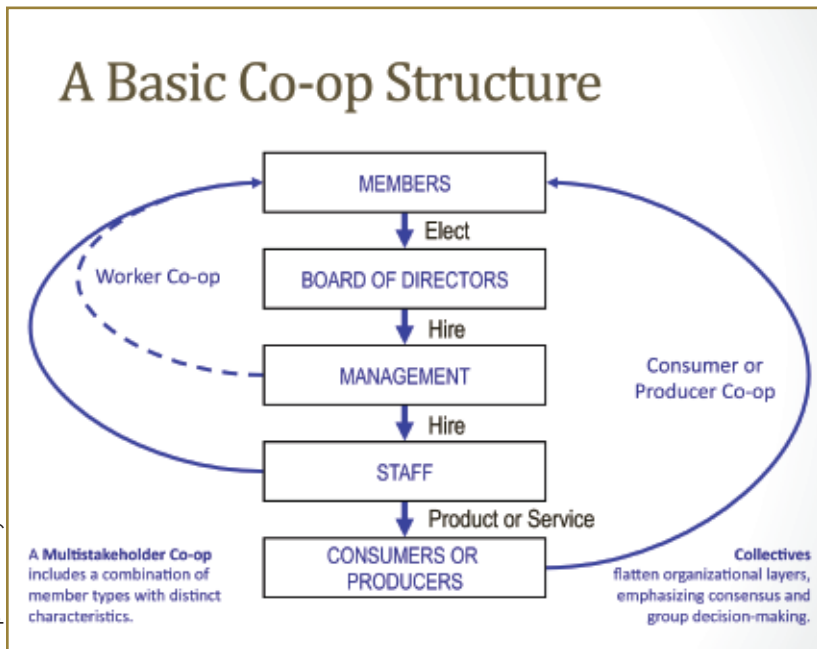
A Basic Co-op Structure

MEMBERS

Elect

BOARD OF DIRECTORS

Hire

MANAGEMENT

Hire

STAFF

Product or Service

CONSUMERS OR PRODUCERS

Worker Co-op

Consumer or Producer Co-op

A **Multistakeholder Co-op** includes a combination of member types with distinct characteristics.

**Collectives** flatten organizational layers, emphasizing consensus and group decision-making.